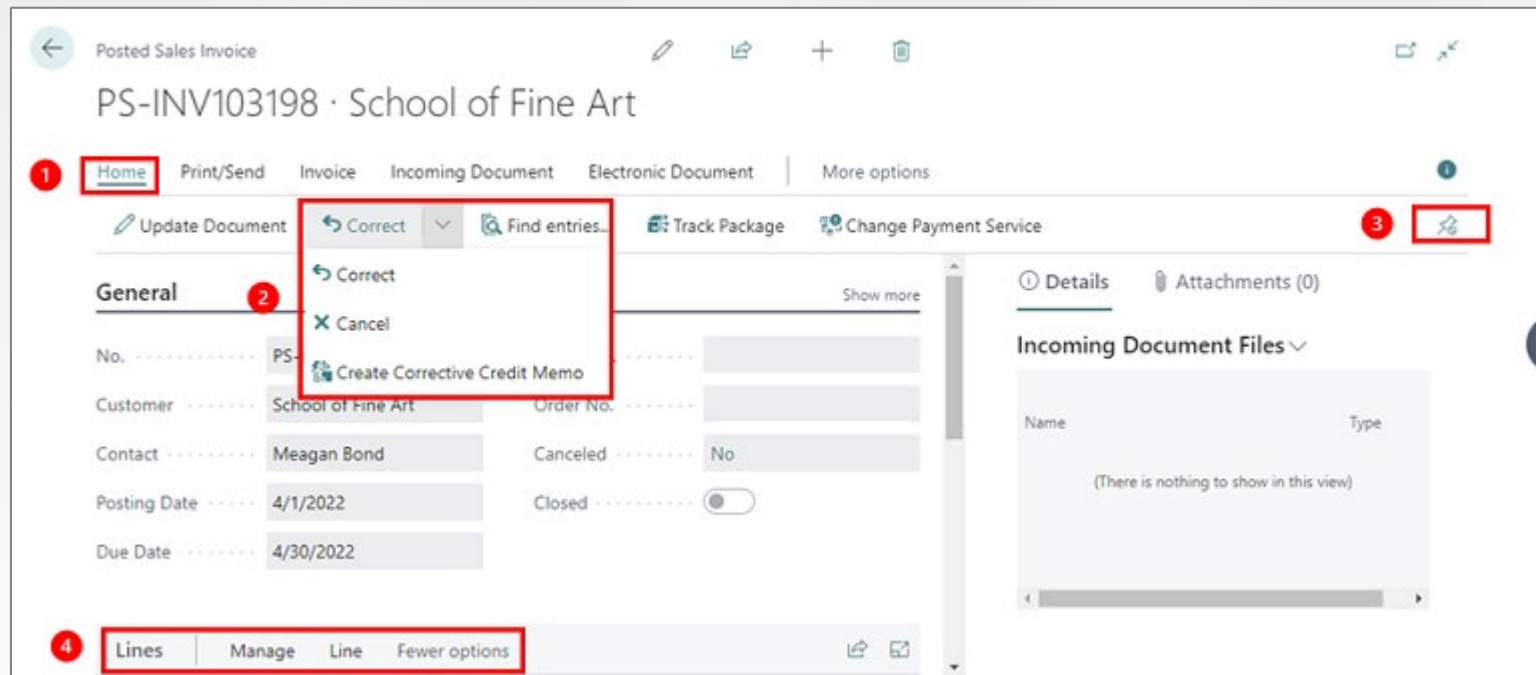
Posted Sales Invoice

PS-INV103198 · School of Fine Art

1 Home Print/Send Invoice Incoming Document Electronic Document More options

Update Document Correct Find entries... Track Package Change Payment Service 3

Correct
Cancel
Create Corrective Credit Memo

General 2 Show more

No. PS-

Customer School of Fine Art Order No.

Contact Meagan Bond Canceled No

Posting Date 4/1/2022 Closed

Due Date 4/30/2022

Details Attachments (0)

Incoming Document Files

| Name | Type |
|---|---|
| (There is nothing to show in this view) | |

4 Lines Manage Line Fewer options